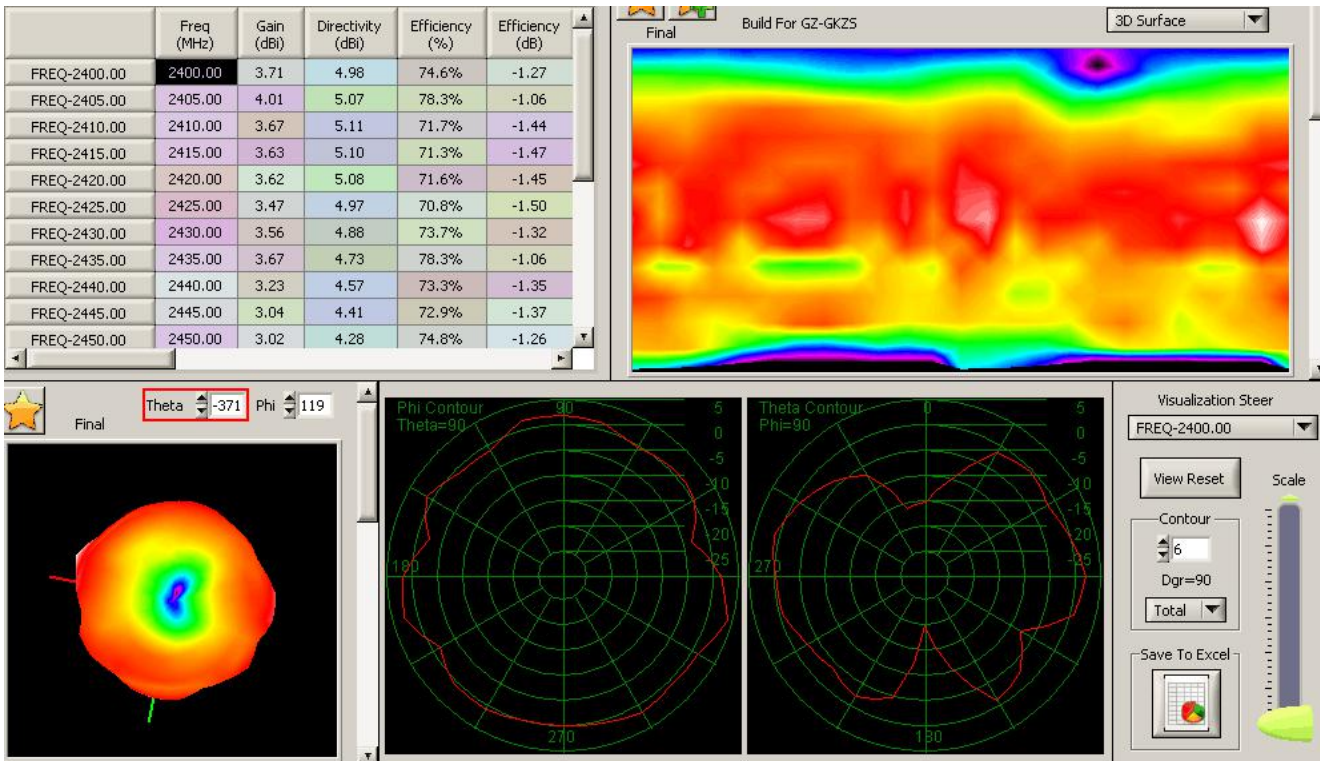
| | Freq (MHz) | Gain (dBi) | Directivity (dBi) | Efficiency (%) | Efficiency (dB) |
|---|---|---|---|---|---|
| FREQ-2400.00 | 2400.00 | 3.71 | 4.98 | 74.6% | -1.27 |
| FREQ-2405.00 | 2405.00 | 4.01 | 5.07 | 78.3% | -1.06 |
| FREQ-2410.00 | 2410.00 | 3.67 | 5.11 | 71.7% | -1.44 |
| FREQ-2415.00 | 2415.00 | 3.63 | 5.10 | 71.3% | -1.47 |
| FREQ-2420.00 | 2420.00 | 3.62 | 5.08 | 71.6% | -1.45 |
| FREQ-2425.00 | 2425.00 | 3.47 | 4.97 | 70.8% | -1.50 |
| FREQ-2430.00 | 2430.00 | 3.56 | 4.88 | 73.7% | -1.32 |
| FREQ-2435.00 | 2435.00 | 3.67 | 4.73 | 78.3% | -1.06 |
| FREQ-2440.00 | 2440.00 | 3.23 | 4.57 | 73.3% | -1.35 |
| FREQ-2445.00 | 2445.00 | 3.04 | 4.41 | 72.9% | -1.37 |
| FREQ-2450.00 | 2450.00 | 3.02 | 4.28 | 74.8% | -1.26 |

Final
Build For GZ-GKZS
3D Surface

Final
Theta -371 Phi 119

Phi Contour
Theta=90
90
5
0
-5
-10
-15
-20
-25
180
270

Theta Contour
Phi=90
0
5
0
-5
-10
-15
-20
-25
270
180

Visualization Steer
FREQ-2400.00
View Reset
Scale
Contour
6
Dgr=90
Total
Save To Excel